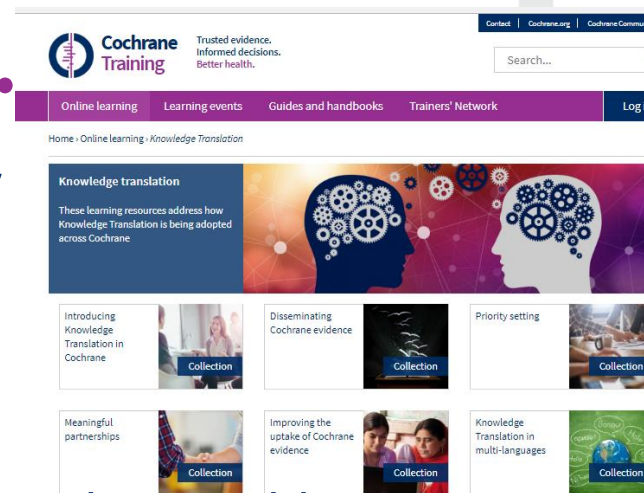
Contact | Cochrane.org | Cochrane Commu

Cochrane Training

Trusted evidence. Informed decisions. Better health.

Search...

Online learning Learning events Guides and handbooks Trainers' Network Log

Home › Online learning › Knowledge Translation

Knowledge translation

These learning resources address how Knowledge Translation is being adopted across Cochrane

Introducing Knowledge Translation in Cochrane

Collection

Disseminating Cochrane evidence

Collection

Priority setting

Collection

Meaningful partnerships

Collection

Improving the uptake of Cochrane evidence

Collection

Knowledge Translation in multi-languages

Collection